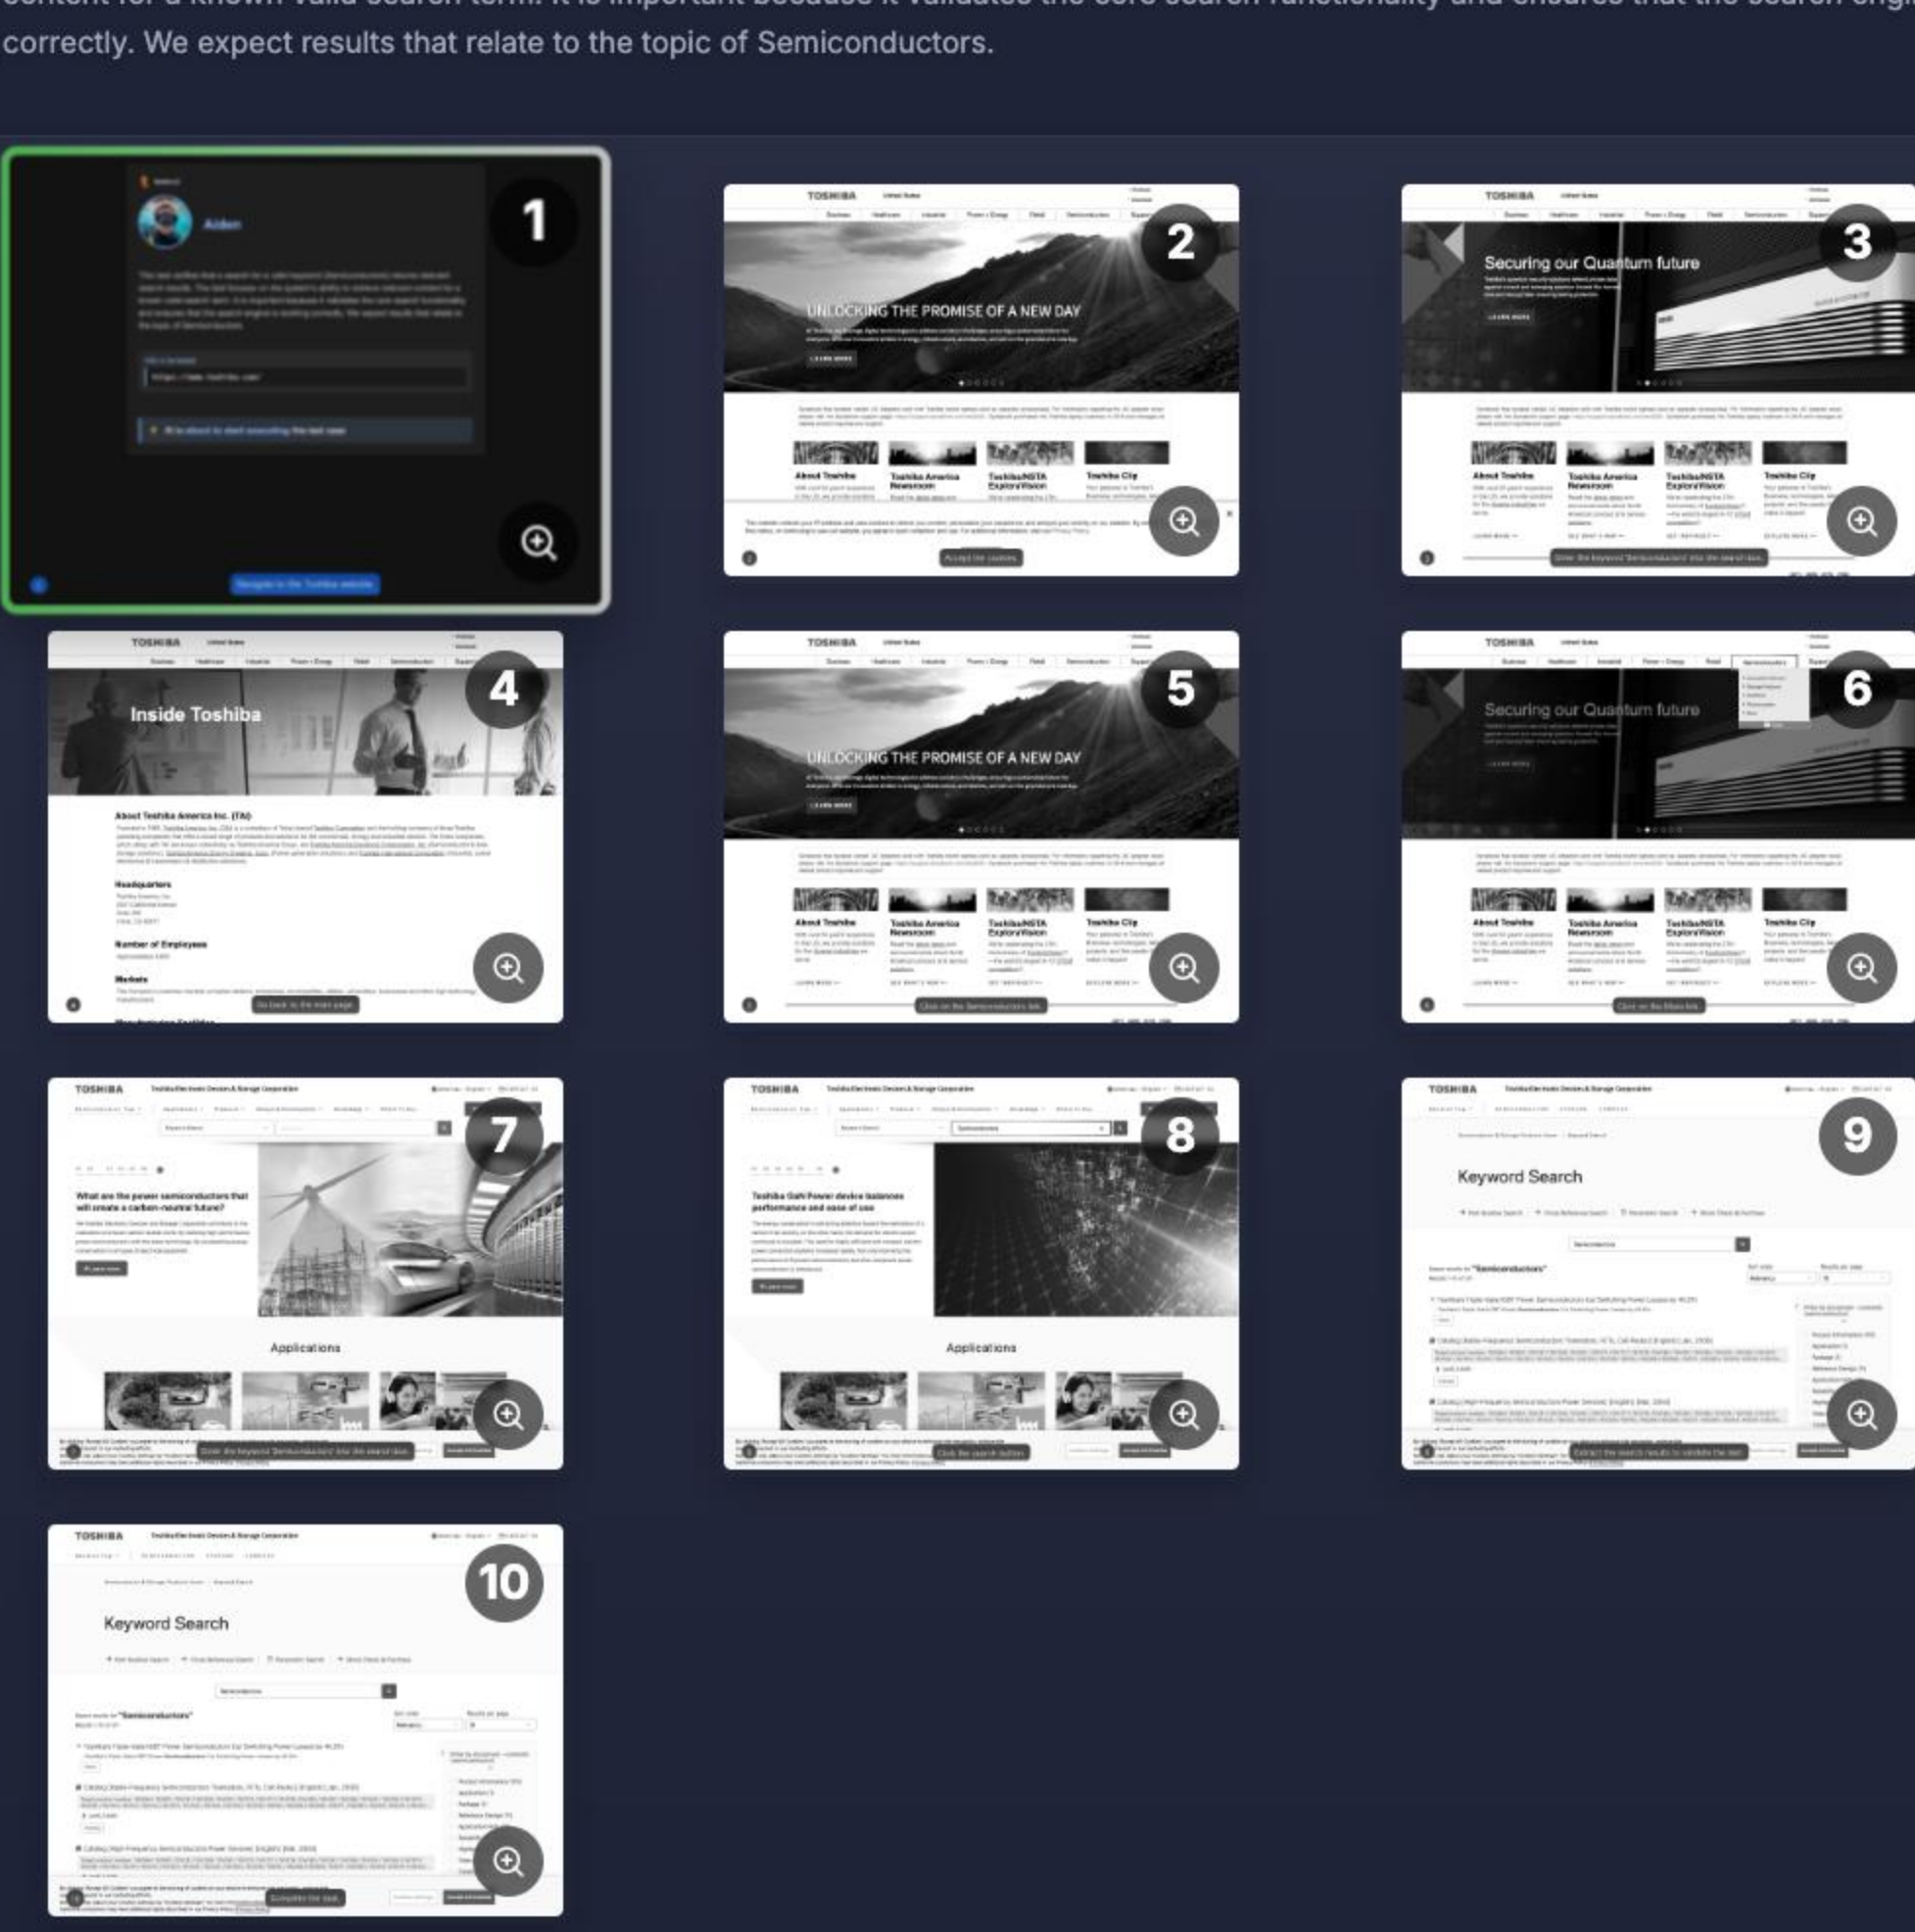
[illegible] correctly. We expect results that relate to the topic of Semiconductors.

1

Aiden

2

TOSHIBA

UNLOCKING THE PROMISE OF A NEW DAY

About Toshiba

Toshiba America Newsroom

Toshiba/NSTA ExploraVision

Toshiba Clip

3

TOSHIBA

Securing our Quantum future

About Toshiba

Toshiba America Newsroom

Toshiba/NSTA ExploraVision

Toshiba Clip

4

TOSHIBA

Inside Toshiba

About Toshiba America Inc. (TAI)

Headquarters

Number of Employees

Markets

5

TOSHIBA

UNLOCKING THE PROMISE OF A NEW DAY

About Toshiba

Toshiba America Newsroom

Toshiba/NSTA ExploraVision

Toshiba Clip

6

TOSHIBA

Securing our Quantum future

About Toshiba

Toshiba America Newsroom

Toshiba/NSTA ExploraVision

Toshiba Clip

7

TOSHIBA

What are the power semiconductors that will create a carbon-neutral future?

Applications

8

TOSHIBA

Toshiba GaN Power device balances performance and ease of use

Applications

9

TOSHIBA

Keyword Search

Search results for "Semiconductors"

10

TOSHIBA

Keyword Search

Search results for "Semiconductors"